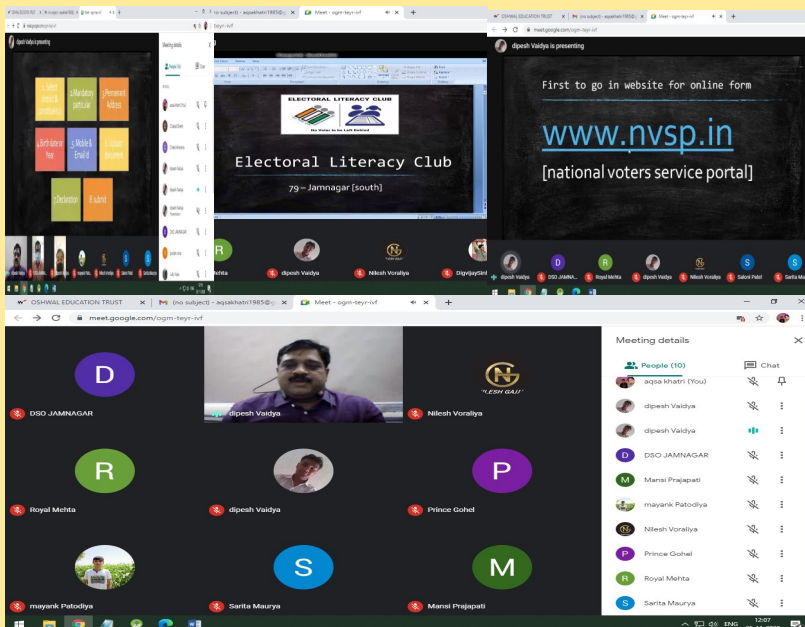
dipesh Vaidya is presenting

1. Select Electoral Roll
2. Mandatory particular
3. Permanent Address
4. Birth date or Year
5. Mobile & Email id
6. Upload document
7. Declaration
8. Submit

Meeting details

ELECTORAL LITERACY CLUB
No Voter to be Left Behind

Electoral Literacy Club

79 – Jamnagar [south]

dipesh Vaidya
Nilesh Voraliya
DigvijaySinh

dipesh Vaidya is presenting

meet.google.com/ogm-teyr-ivf

First to go in website for online form

www.nvsp.in

[national voters service portal]

dipesh Vaidya
DSO JAMNA...
Royal Mehta
dipesh Vaidya
Nilesh Voraliya
Saloni Patel
Sarita Maurya

OSHWAL EDUCATION TRUST
(no subject) - aqsakhatri1985@
Meet - ogm-teyr-ivf

meet.google.com/ogm-teyr-ivf

D
DSO JAMNAGAR

dipesh Vaidya

NILESH GAJJ
Nilesh Voraliya

R
Royal Mehta

dipesh Vaidya

P
Prince Gohel

mayank Patodiya

S
Sarita Maurya

M
Mansi Prajapati

Meeting details

People (10)
Chat

aqsa khatri (You)
dipesh Vaidya
dipesh Vaidya
DSO JAMNAGAR
Mansi Prajapati
mayank Patodiya
Nilesh Voraliya
Prince Gohel
Royal Mehta
Sarita Maurya

ENG
12:07